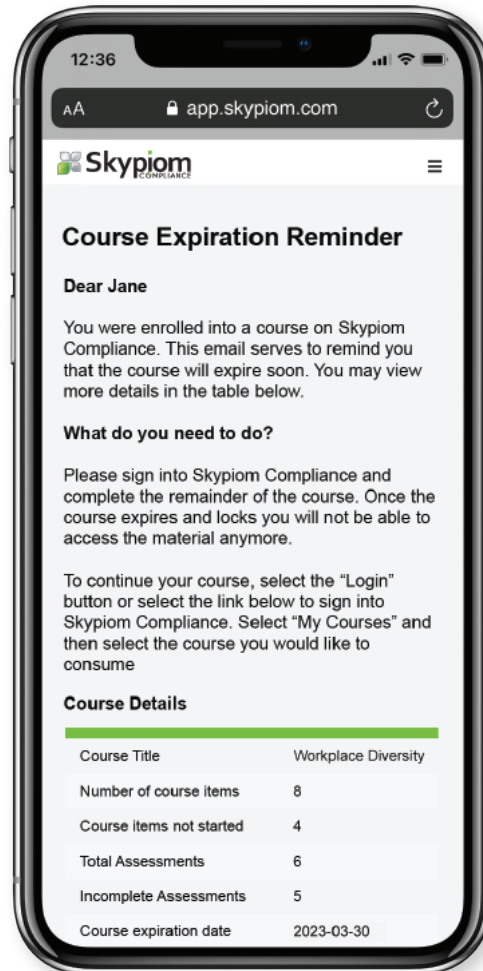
12:36

AA app.skypiom.com

Skypiom COMPLIANCE

Course Expiration Reminder

Dear Jane

You were enrolled into a course on Skypiom Compliance. This email serves to remind you that the course will expire soon. You may view more details in the table below.

What do you need to do?

Please sign into Skypiom Compliance and complete the remainder of the course. Once the course expires and locks you will not be able to access the material anymore.

To continue your course, select the "Login" button or select the link below to sign into Skypiom Compliance. Select "My Courses" and then select the course you would like to consume

Course Details

| | |
|---|---|
| Course Title | Workplace Diversity |
| Number of course items | 8 |
| Course items not started | 4 |
| Total Assessments | 6 |
| Incomplete Assessments | 5 |
| Course expiration date | 2023-03-30 |